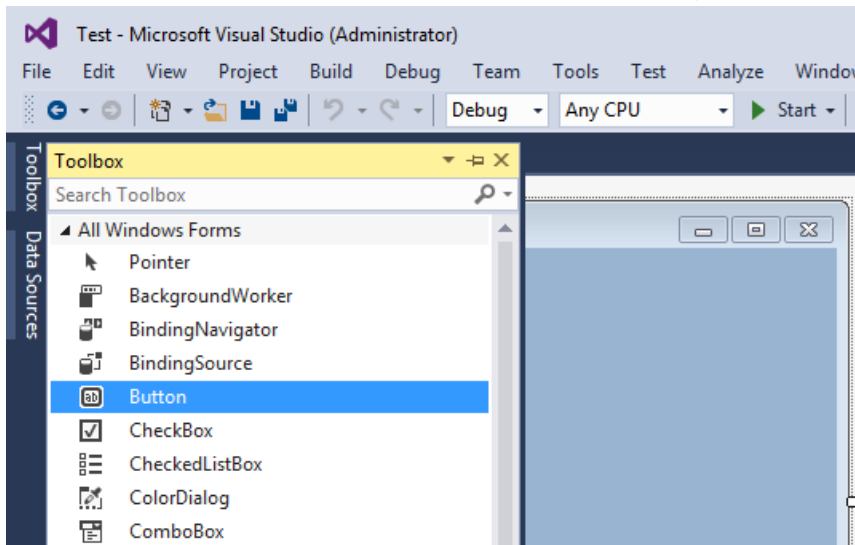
Test - Microsoft Visual Studio (Administrator)

File Edit View Project Build Debug Team Tools Test Analyze Windo

Debug Any CPU Start

Toolbox Data Sources

Toolbox

Search Toolbox

All Windows Forms

Pointer

BackgroundWorker

BindingNavigator

BindingSource

Button

CheckBox

CheckedListBox

ColorDialog

ComboBox